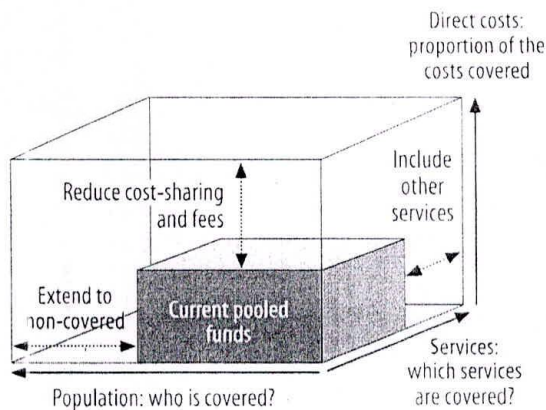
Direct costs: proportion of the costs covered

Reduce cost-sharing and fees

Include other services

Extend to non-covered

Current pooled funds

Services: which services are covered?

Population: who is covered?